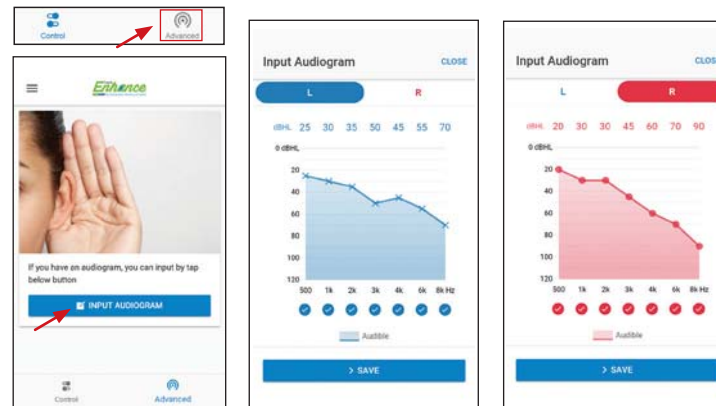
Control Advanced

Enhance

If you have an audiogram, you can input by tap below button

INPUT AUDIOGRAM

Control Advanced

Input Audiogram CLOSE

L R

dBHL 25 30 35 50 45 55 70

0 dBHL

20
40
60
80
100
120

500 1k 2k 3k 4k 6k 8k Hz

Audible

> SAVE

Input Audiogram CLOS

L R

dBHL 20 30 30 45 60 70 90

0 dBHL

20
40
60
80
100
120

500 1k 2k 3k 4k 6k 8k Hz

Audible

> SAVE